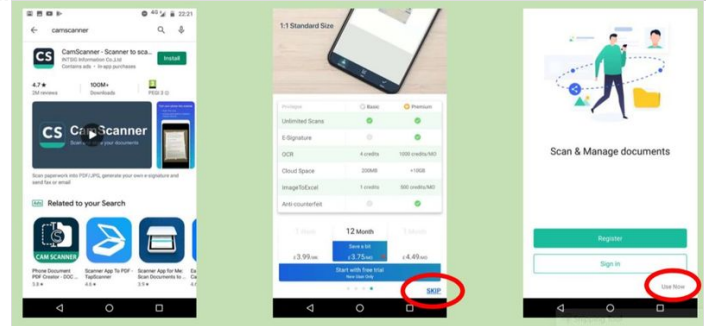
22:21

camscanner

CS CamScanner - Scanner to sca...
INTSIG Information Co.,Ltd
Contains ads · In-app purchases
Install

4.7★
2M reviews
100M+
Downloads
PEGI 3

CS CamScanner
Scan & manage your documents

Scan paperwork into PDF/JPG, generate your own e-signature and send fax or email

Ads Related to your Search

CAM SCANNER
Phone Document PDF Creator - DOC...
3.8★

Scanner App To PDF - TapScanner
4.6★

Scanner App for Me: Scan Documents to...
3.9★

1:1 Standard Size

Privileges
Basic
Premium
Unlimited Scans
E-Signature
OCR
4 credits
1000 credits/MO
Cloud Space
200MB
+10GB
ImageToExcel
1 credits
300 credits/MO
Anti-counterfeit

12 Month
Save a bit
£3.99/MO
£3.75/MO
£4.49/MO
Start with free trial
New User Only

SKIP

Scan & Manage documents

Register

Sign In

Use Now